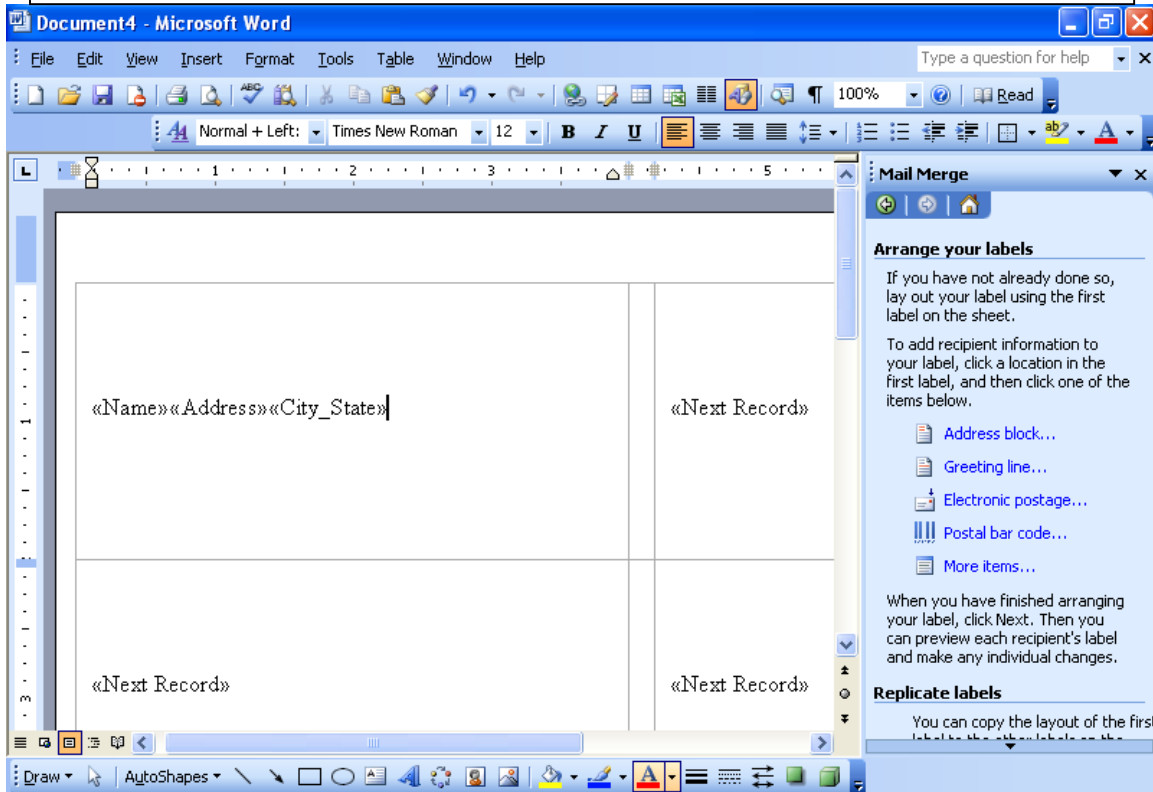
Document4 - Microsoft Word

File Edit View Insert Format Tools Table Window Help

Type a question for help

100% Read

Normal + Left: Times New Roman 12 B I U

1 2 3 4 5

Mail Merge

Arrange your labels

If you have not already done so, lay out your label using the first label on the sheet.

To add recipient information to your label, click a location in the first label, and then click one of the items below.

Address block...

Greeting line...

Electronic postage...

Postal bar code...

More items...

When you have finished arranging your label, click Next. Then you can preview each recipient's label and make any individual changes.

Replicate labels

You can copy the layout of the first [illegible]

«Name»«Address»«City_State»

«Next Record»

«Next Record»

«Next Record»

Draw AutoShapes